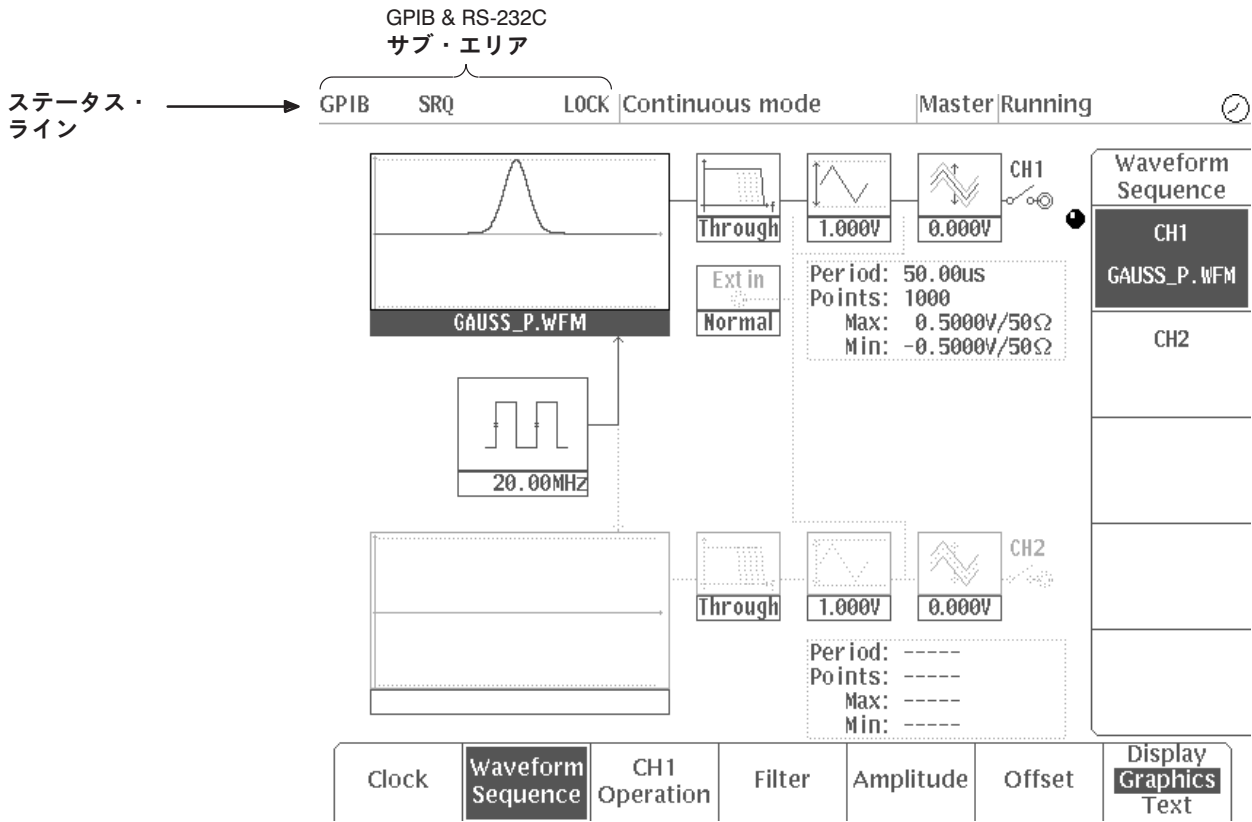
GPIB & RS-232C
サブ・エリア

ステータス・ライン

GPIB SRQ LOCK Continuous mode Master Running

Waveform Sequence

CH1 GAUSS_P.WFM

CH2

CH1

Through 1.000V 0.000V

Ext in
Normal

Period: 50.00us
Points: 1000
Max: 0.5000V/50Ω
Min: -0.5000V/50Ω

GAUSS_P.WFM

20.00MHz

CH2

Through 1.000V 0.000V

Period: -----
Points: -----
Max: -----
Min: -----

Clock | Waveform Sequence | CH1 Operation | Filter | Amplitude | Offset | Display Graphics Text